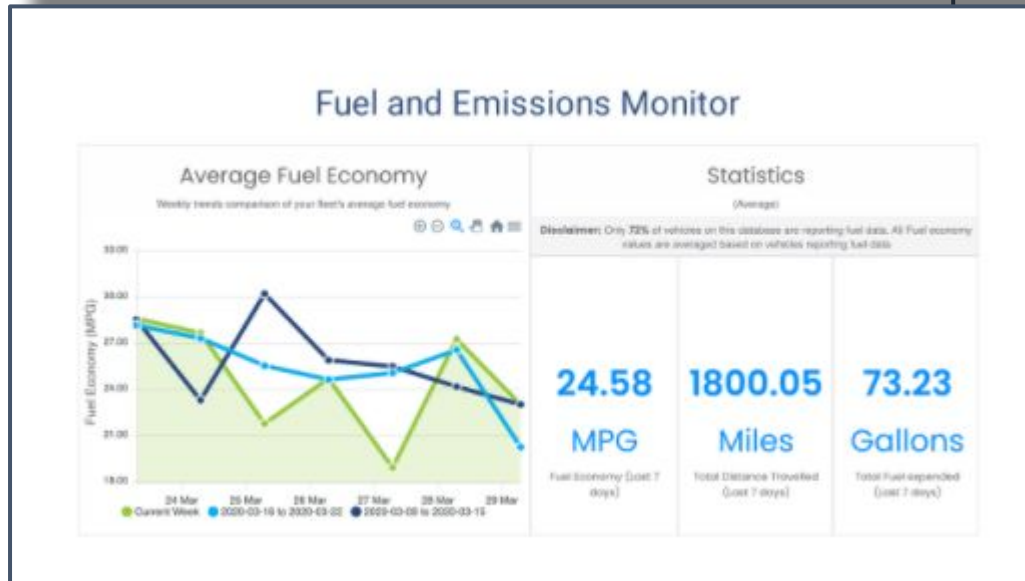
Fuel and Emissions Monitor

Average Fuel Economy

Weekly trends comparison of your fleet's average fuel economy

33.00

30.00

27.00

24.00

21.00

18.00

Fuel Economy (MPG)

24 Mar 25 Mar 26 Mar 27 Mar 28 Mar 29 Mar

Current Week 2020-03-16 to 2020-03-22 2020-03-09 to 2020-03-15

Statistics

(Average)

Disclaimer: Only 72% of vehicles on this database are reporting fuel data. All Fuel economy values are averaged based on vehicles reporting fuel data.

24.58

MPG

Fuel Economy (Last 7 days)

1800.05

Miles

Total Distance Travelled (Last 7 days)

73.23

Gallons

Total Fuel expended (Last 7 days)